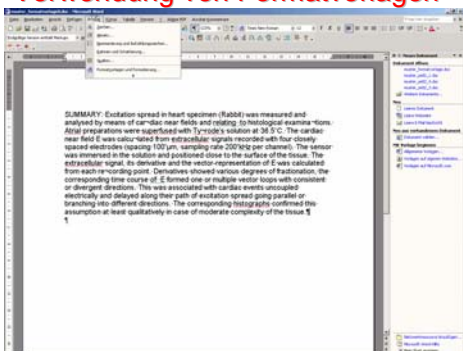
Anwendung von Formatvorlagen

SUMMARY: Excitation spread in heart specimen (Rabbit) was measured and analysed by means of car-diac near fields and relating to histological examina-tions. Atrial preparations were superfused with Ty-rode's solution at 36.5°C. The cardiac near field E was calcu-lated from extracellular signals recorded with four closely spaced electrodes (spacing 100 µm, sampling rate 200 kHz per channel). The sensor was immersed in the solution and positioned close to the surface of the tissue. The extracellular signal, its derivative and the vector-representation of E was calculated from each re-cording point. Derivatives showed various degrees of fractionation, the corresponding time course of E formed one or multiple vector loops with consistent or divergent directions. This was associated with cardiac events uncoupled electrically and delayed along their path of excitation spread going parallel or branching into different directions. The corresponding histographs confirmed this assumption at least qualitatively in case of moderate complexity of the tissue.¶
¶